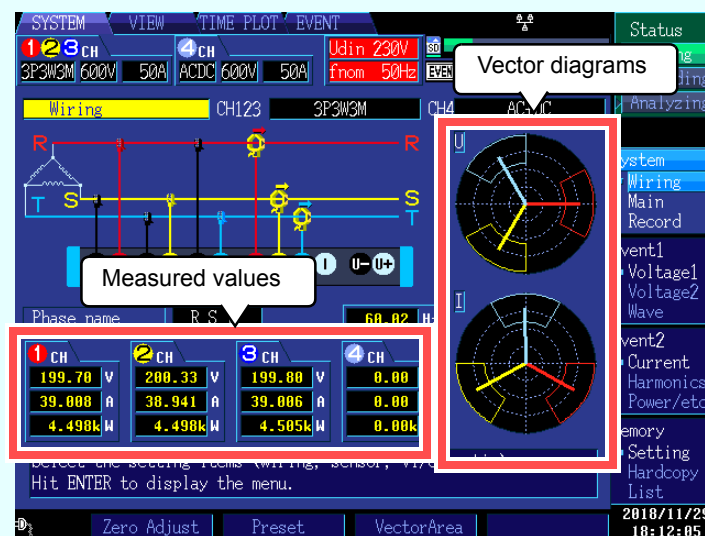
SYSTEM VIEW TIME PLOT EVENT

123 CH 3P3W3M 600V 50A

4 CH ACDC 600V 50A

Udin 230V
fnom 50Hz

SD
EVEN

Status
Analyzing

Vector diagrams

Wiring CH123 3P3W3M CH4 ACDC

R R
S S
T

U

I

U- U+

Measured values

Phase name R S

60.02 Hz

| 1 CH | | 2 CH | | 3 CH | | 4 CH | |
|---|---|---|---|---|---|---|---|
| 199.70 | V | 200.33 | V | 199.80 | V | 0.00 | |
| 39.008 | A | 38.941 | A | 39.006 | A | 0.00 | |
| 4.498k | W | 4.498k | W | 4.505k | W | 0.00k | |

System
Wiring
Main
Record

Event1
Voltage1
Voltage2
Wave

Event2
Current
Harmonics
Power/etc

Memory
Setting
Hardcopy
List

Select the setting items (wiring, sensor, VT/CT
Hit ENTER to display the menu.

Zero Adjust Preset VectorArea

2018/11/29
18:12:05